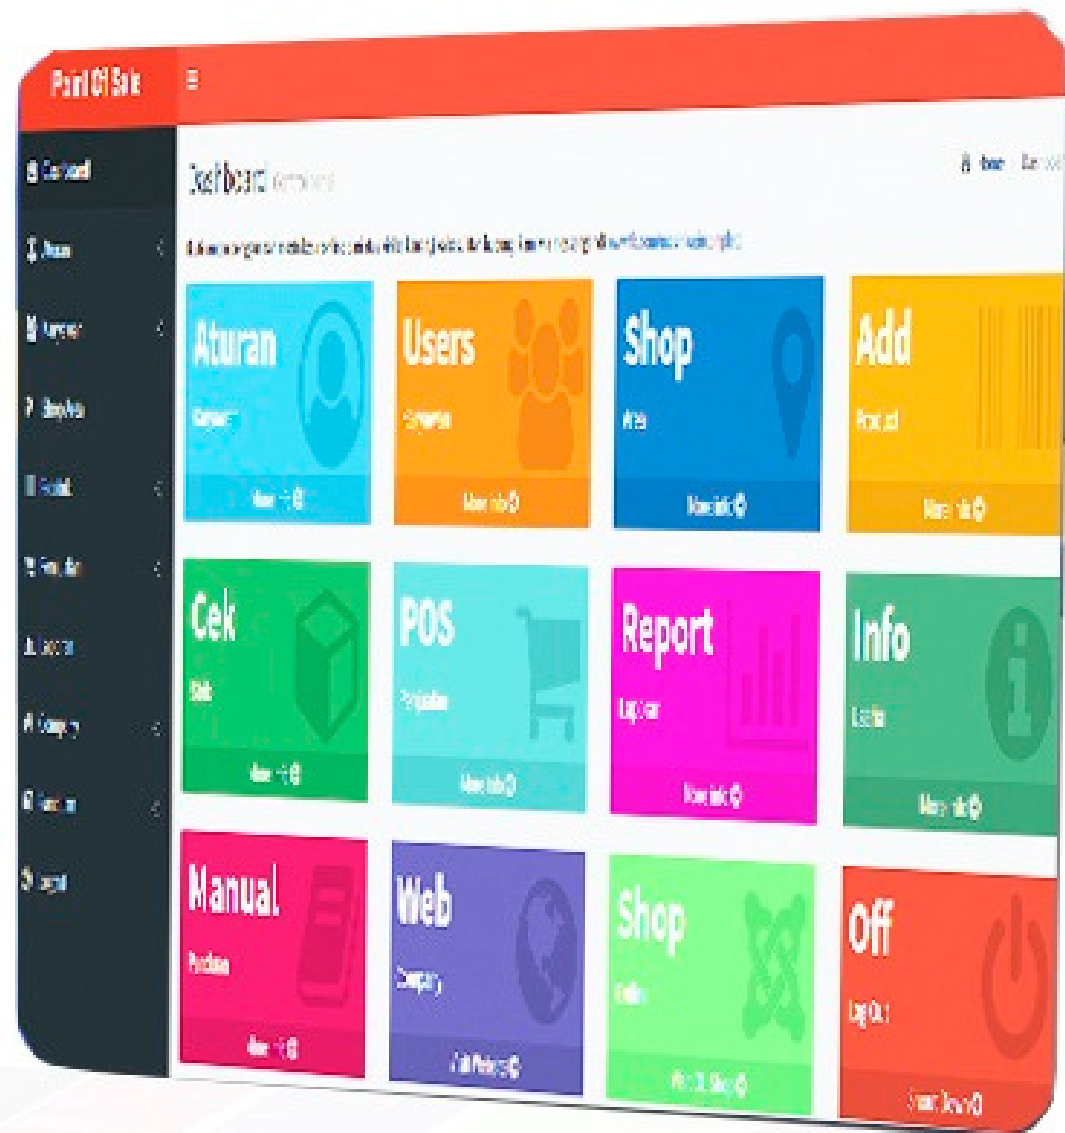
Point Of Sale

Dashboard

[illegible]

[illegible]

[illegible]

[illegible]

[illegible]

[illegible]

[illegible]

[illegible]

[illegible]

Dashboard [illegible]

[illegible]

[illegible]

Aturan
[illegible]
More info

Users
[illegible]
More info

Shop
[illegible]
More info

Add
Product
More info

Cek
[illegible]
More info

POS
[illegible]
More info

Report
Laporan
More info

Info
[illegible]
More info

Manual
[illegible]
More info

Web
Company
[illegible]

Shop
Online
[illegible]

Off
Log Out
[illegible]